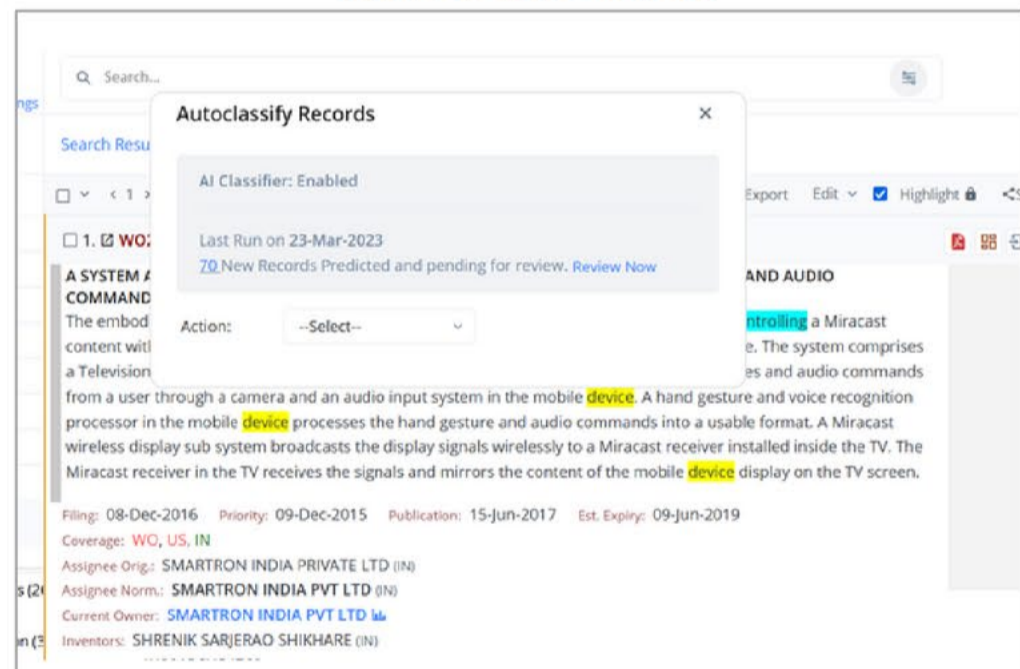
ngs

Search...

Search Resu

< 1 >

Export Edit Highlight

1. WO:

A SYSTEM A AND AUDIO COMMAND

The embod ntrolling a Miracast content wit e. The system comprises a Television es and audio commands from a user through a camera and an audio input system in the mobile device. A hand gesture and voice recognition processor in the mobile device processes the hand gesture and audio commands into a usable format. A Miracast wireless display sub system broadcasts the display signals wirelessly to a Miracast receiver installed inside the TV. The Miracast receiver in the TV receives the signals and mirrors the content of the mobile device display on the TV screen.

Autoclassify Records ×

AI Classifier: Enabled

Last Run on 23-Mar-2023
70 New Records Predicted and pending for review. Review Now

Action: --Select--

Filing: 08-Dec-2016 Priority: 09-Dec-2015 Publication: 15-Jun-2017 Est. Expiry: 09-Jun-2019
Coverage: WO, US, IN
Assignee Orig.: SMARTRON INDIA PRIVATE LTD (IN)
Assignee Norm.: SMARTRON INDIA PVT LTD (IN)
Current Owner: SMARTRON INDIA PVT LTD
Inventors: SHRENIK SARJERAO SHIKHARE (IN)

s (2

n (3